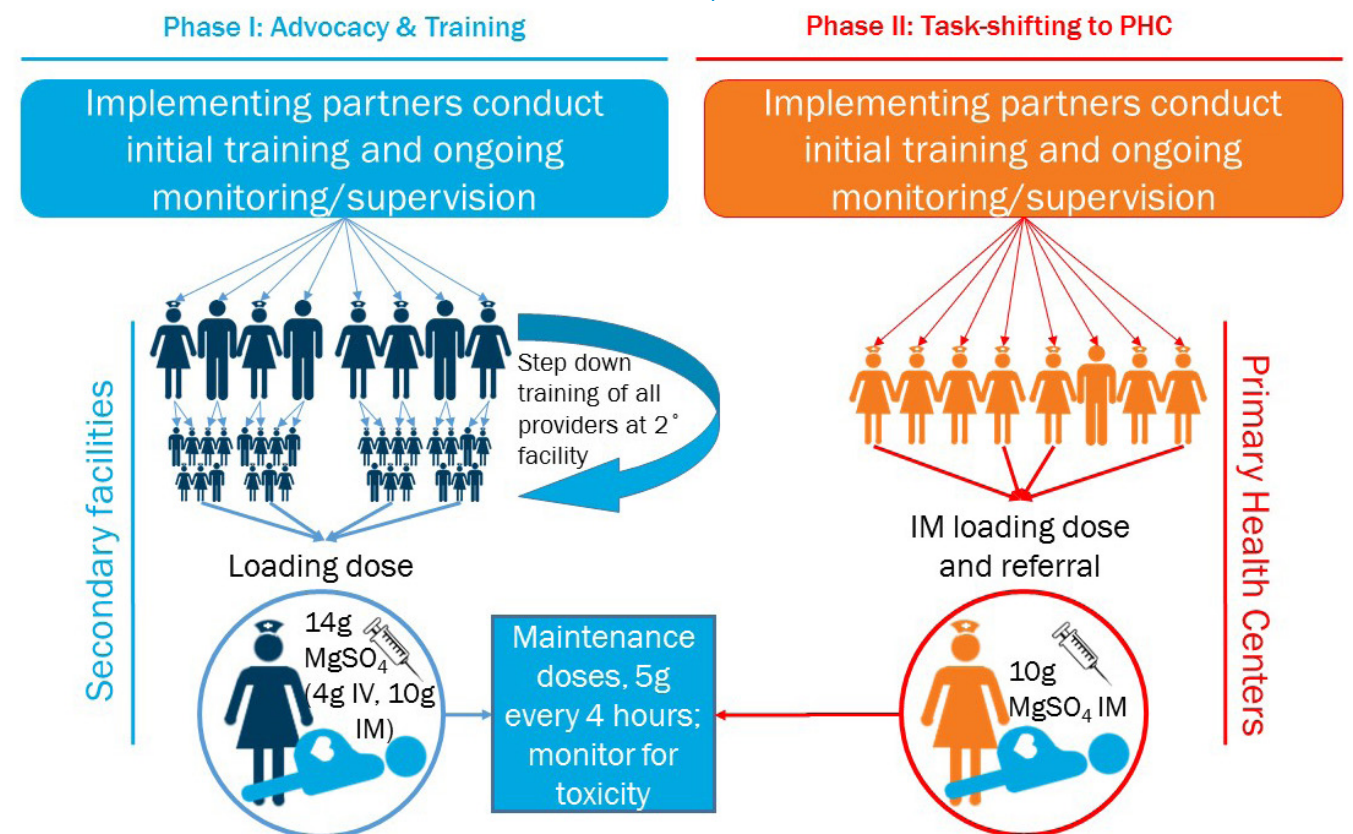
Phase I: Advocacy & Training

Implementing partners conduct initial training and ongoing monitoring/supervision

Secondary facilities

Step down training of all providers at 2˚ facility

Loading dose

14g $MgSO_4$ (4g IV, 10g IM)

Maintenance doses, 5g every 4 hours; monitor for toxicity

Phase II: Task-shifting to PHC

Implementing partners conduct initial training and ongoing monitoring/supervision

Primary Health Centers

IM loading dose and referral

10g $MgSO_4$ IM